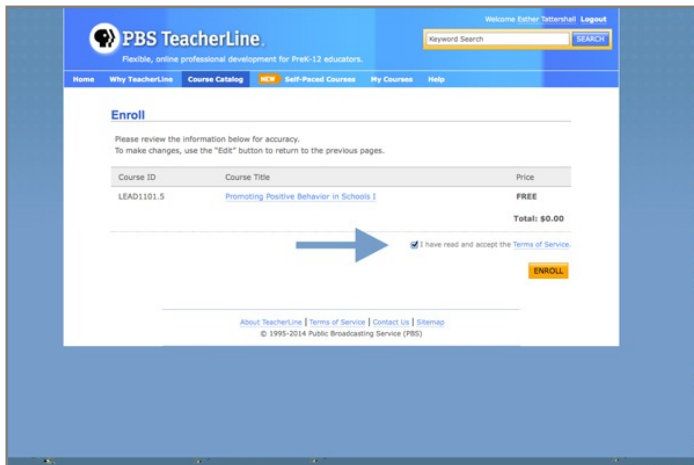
Welcome Esther Tattershall Logout

PBS TeacherLine.

Flexible, online professional development for PreK-12 educators.

Keyword Search SEARCH

Home Why TeacherLine Course Catalog NEW Self-Paced Courses My Courses Help

Enroll

Please review the information below for accuracy.
To make changes, use the "Edit" button to return to the previous pages.

| Course ID | Course Title | Price |
|---|---|---|
| LEAD1101.5 | Promoting Positive Behavior in Schools I | FREE |
| | | Total: $0.00 |

I have read and accept the Terms of Service.

ENROLL

About TeacherLine | Terms of Service | Contact Us | Sitemap
© 1995-2014 Public Broadcasting Service (PBS)